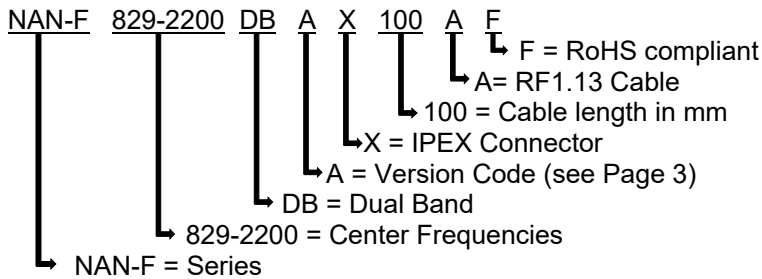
NAN-F 829-2200 DB A X 100 A F

F = RoHS compliant

A= RF1.13 Cable

100 = Cable length in mm

X = IPEX Connector

A = Version Code (see Page 3)

DB = Dual Band

829-2200 = Center Frequencies

NAN-F = Series